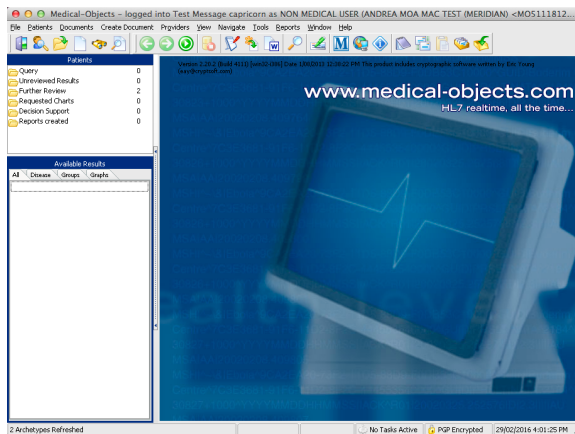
Medical-Objects - logged into Test Message capricorn as NON MEDICAL USER (ANDREA MOA MAC TEST (MERIDIAN) <MOS111812...

File Patients Documents Create Document Providers View Navigate Tools Reports Window Help

Patients

| | |
|---|---|
| Query | 0 |
| Unreviewed Results | 0 |
| Further Review | 2 |
| Requested Charts | 0 |
| Decision Support | 0 |
| Reports created | 0 |

Available Results

All Disease Groups Graphs

Version 2.28.2 (Build 4011) [win32-086] Date 13/02/02 12:00:22 PM This product includes cryptographic software written by Eric Young (eay@cryptsoft.com)

www.medical-objects.com

HL7 realtime, all the time...

2 Archetypes Refreshed

No Tasks Active

PGP Encrypted

29/02/2016 4:01:25 PM